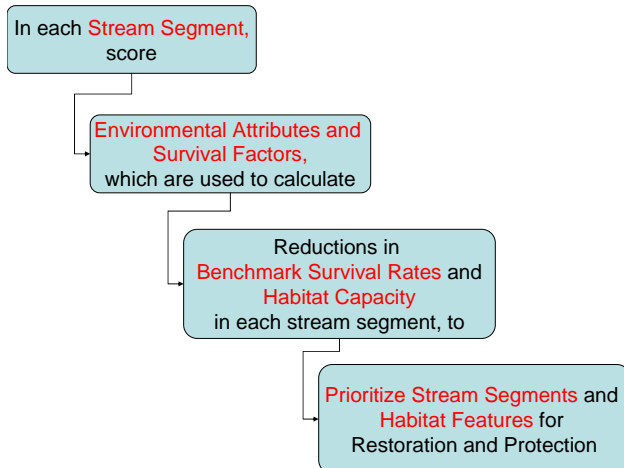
In each Stream Segment, score

Environmental Attributes and Survival Factors, which are used to calculate

Reductions in Benchmark Survival Rates and Habitat Capacity in each stream segment, to

Prioritize Stream Segments and Habitat Features for Restoration and Protection